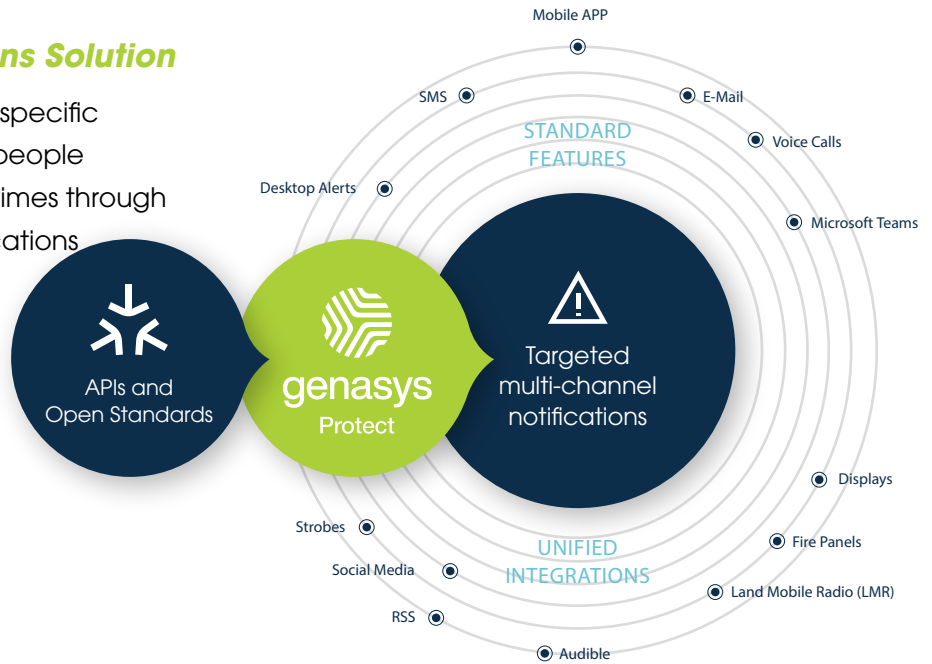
ns Solution

specific
people
imes through
ations

Mobile APP

SMS

E-Mail

STANDARD FEATURES

Voice Calls

Desktop Alerts

Microsoft Teams

APIs and Open Standards

genasys Protect

Targeted multi-channel notifications

Displays

Strobes

Fire Panels

UNIFIED INTEGRATIONS

Social Media

Land Mobile Radio (LMR)

RSS

Audible